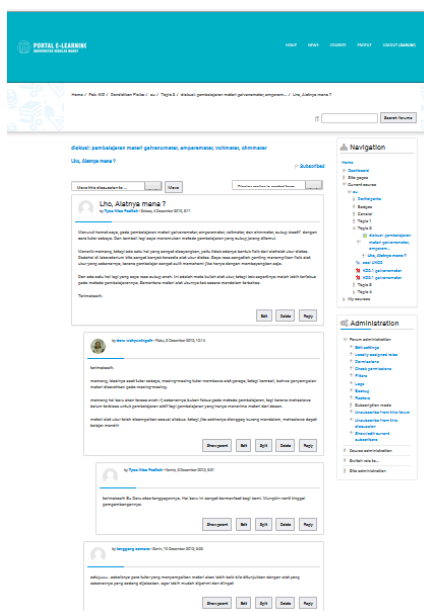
PORTAL E-LEARNING
UNIVERSITAS SEBELAS MARET

HOME NEWS COURSES PROFILE LOGOUT (ADMIN)

Home / Fak. MIPA / Pendidikan Fisika / au / Topik 5 / diskusi: pembelajaran materi galvanometer, ampere... / Uhs, Alatnya mana ?

Search forums

diskusi: pembelajaran materi galvanometer, amperemeter, voltmeter, ohmmeter

Uhs, Alatnya mana ?

Subscribed

Move this discussion to ... Move

Uhs, Alatnya mana ?
by Tyas Nisa Pratiwi - Selasa, 4 Desember 2012, 8:11

Menurut teman-teman, pada pembelajaran materi galvanometer, amperemeter, voltmeter, dan ohmmeter, cukup kesulitan dengan sarana-sarana dalam pembelajaran yang cukup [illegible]

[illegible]

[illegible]

Terimakasih

Edit Delete Reply

by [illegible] - Rabu, 5 Desember 2012, 10:14

terimakasih

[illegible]

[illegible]

Show parent Edit Split Delete Reply

by Tyas Nisa Pratiwi - Kamis, 6 Desember 2012, 3:01

terimakasih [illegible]

Show parent Edit Split Delete Reply

by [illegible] - Kamis, 13 Desember 2012, 0:00

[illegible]

Show parent Edit Split Delete Reply

Navigation
Home
Dashboard
Site pages
Current course
au
Participants
Badges
General
Topik 1
Topik 5
diskusi: pembelajaran materi galvanometer, amperem...
Uhs, Alatnya mana ?
Topik 6
Topik 7
My courses

Administration
Forum administration
Edit settings
Locally assigned roles
Permissions
Check permissions
Filters
Logs
Backup
Restore
Subscription mode
Unsubscribe from this forum
Unsubscribe from this discussion
Show/edit current subscribers
Course administration
Switch role to...
Site administration